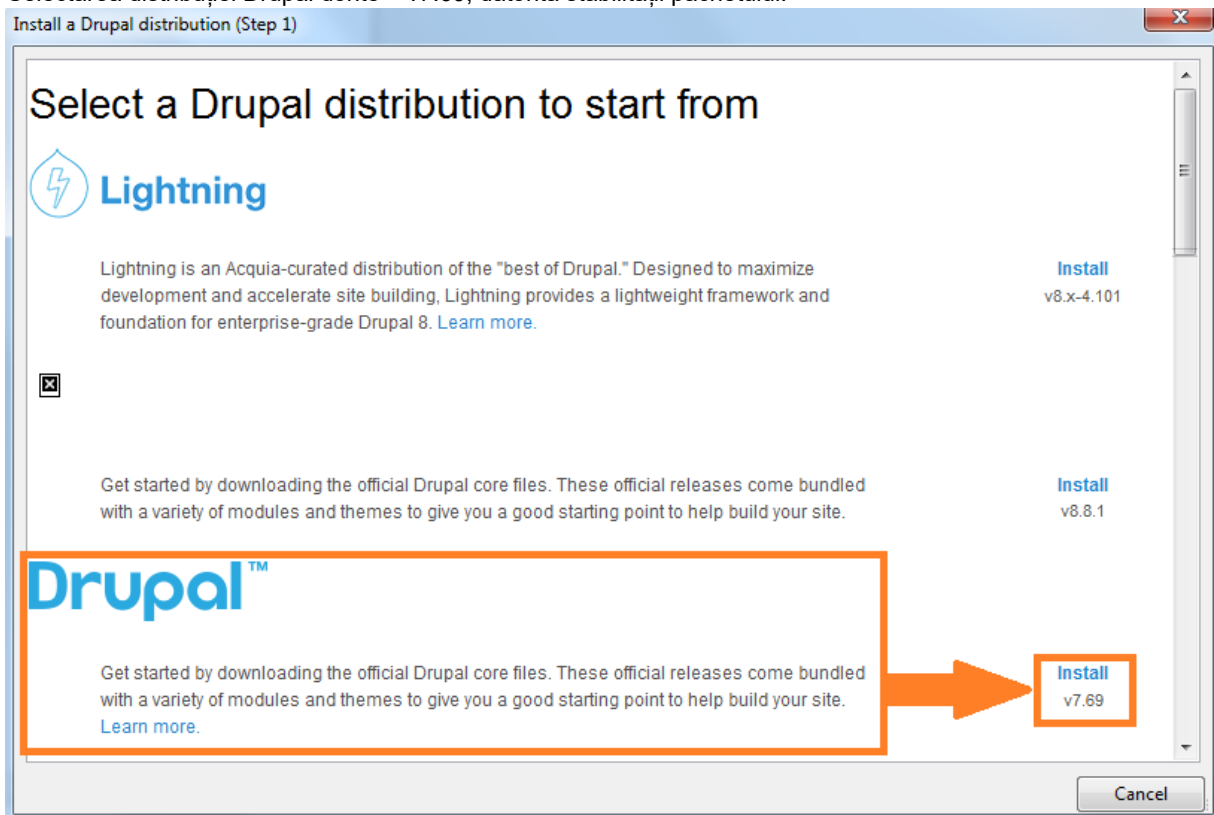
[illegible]

Install a Drupal distribution (Step 1)

Select a Drupal distribution to start from

Lightning

Lightning is an Acquia-curated distribution of the "best of Drupal." Designed to maximize development and accelerate site building, Lightning provides a lightweight framework and foundation for enterprise-grade Drupal 8. Learn more.

Install
v8.x-4.101

Get started by downloading the official Drupal core files. These official releases come bundled with a variety of modules and themes to give you a good starting point to help build your site.

Install
v8.8.1

Drupal™

Get started by downloading the official Drupal core files. These official releases come bundled with a variety of modules and themes to give you a good starting point to help build your site. Learn more.

Install
v7.69

Cancel